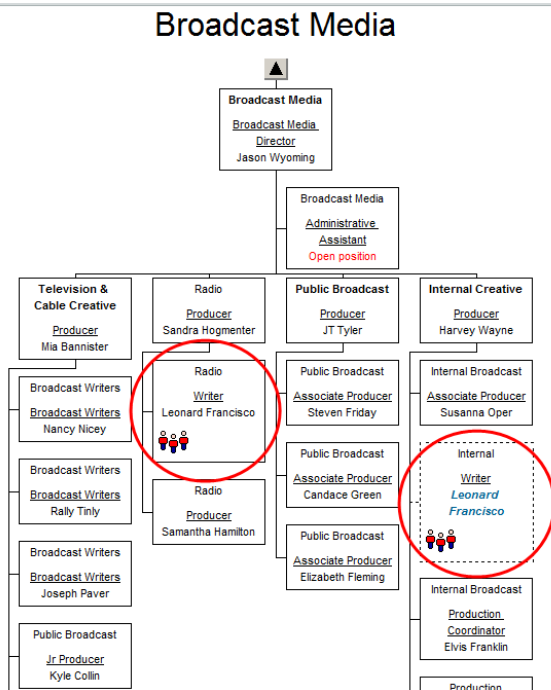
Broadcast Media

Broadcast Media
Broadcast Media Director
Jason Wyoming

Broadcast Media
Administrative Assistant
Open position

Television & Cable Creative
Producer
Mia Bannister

Radio
Producer
Sandra Hogmenter

Public Broadcast
Producer
JT Tyler

Internal Creative
Producer
Harvey Wayne

Broadcast Writers
Broadcast Writers
Nancy Nicey

Broadcast Writers
Broadcast Writers
Rally Tinly

Broadcast Writers
Broadcast Writers
Joseph Paver

Public Broadcast
Jr Producer
Kyle Collin

Radio
Writer
Leonard Francisco

Radio
Producer
Samantha Hamilton

Public Broadcast
Associate Producer
Steven Friday

Public Broadcast
Associate Producer
Candace Green

Public Broadcast
Associate Producer
Elizabeth Fleming

Internal Broadcast
Associate Producer
Susanna Oper

Internal
Writer
Leonard Francisco

Internal Broadcast
Production Coordinator
Elvis Franklin

Production